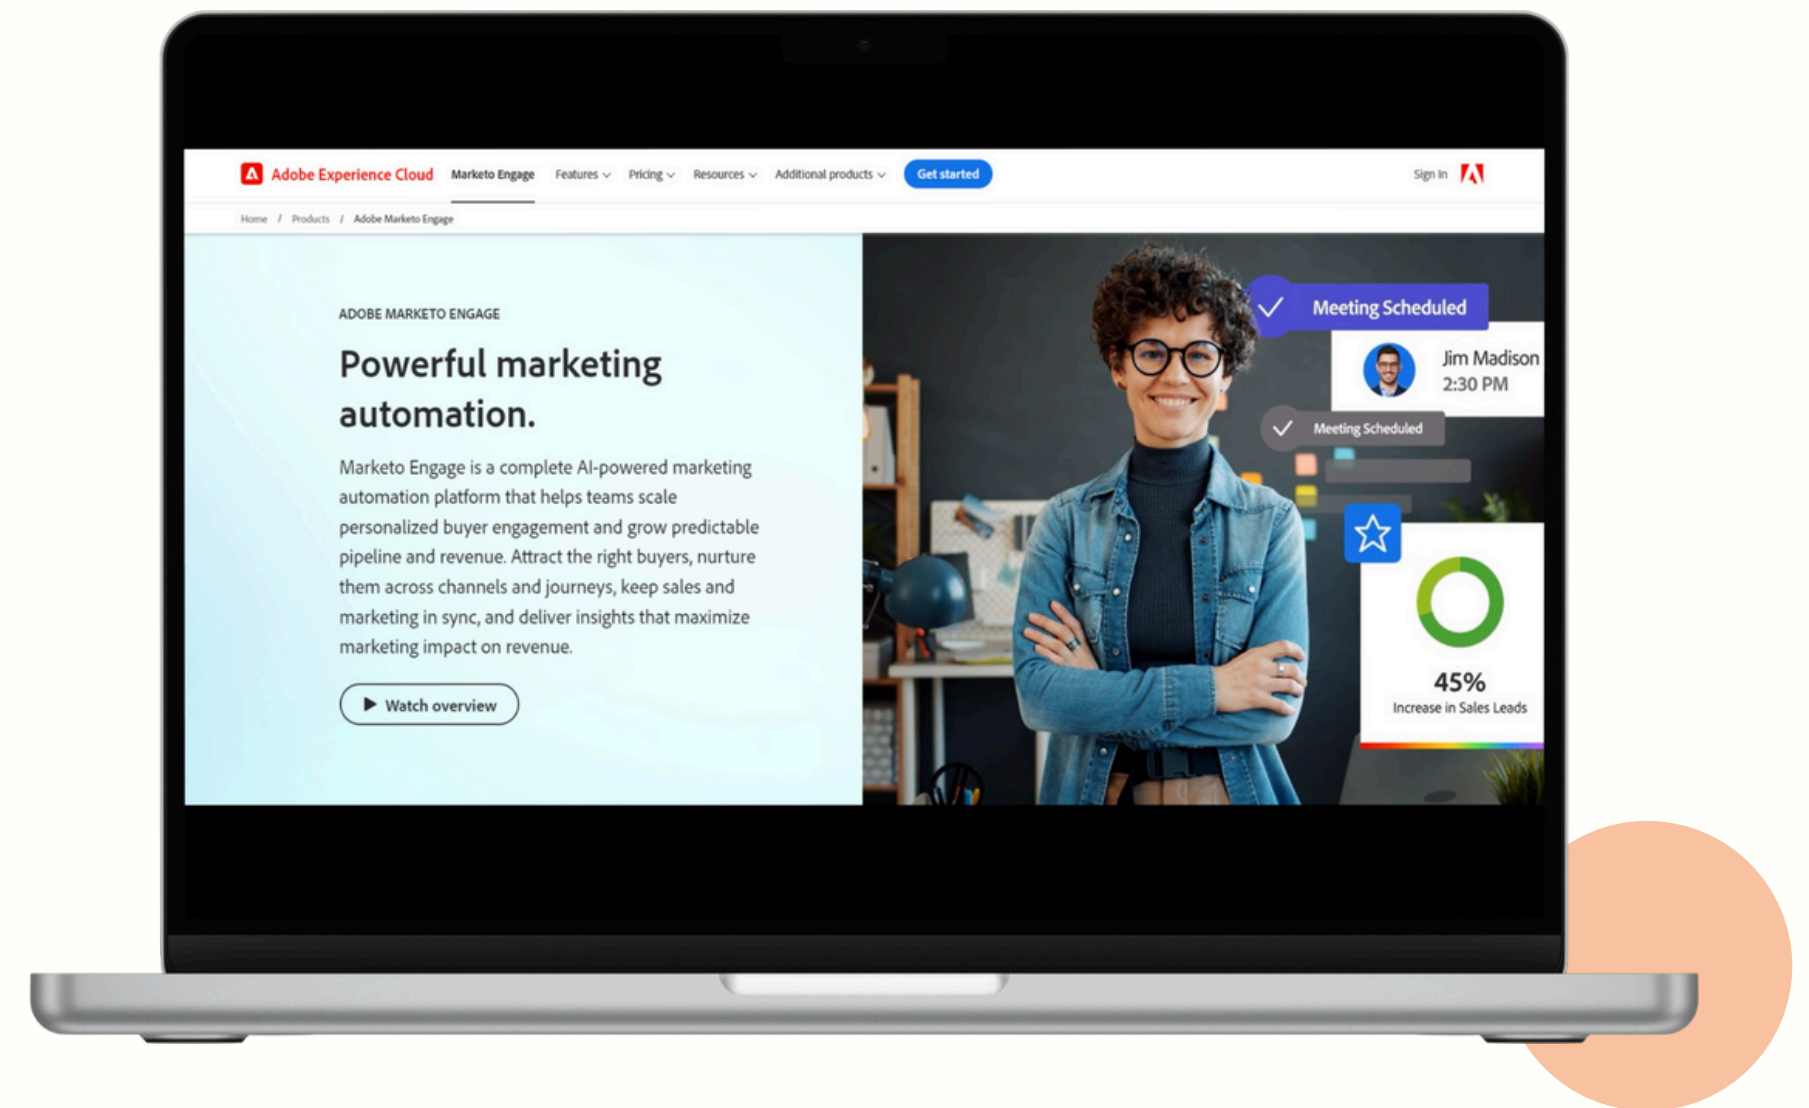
Adobe Experience Cloud Marketo Engage Features Pricing Resources Additional products Get started Sign In

Home / Products / Adobe Marketo Engage

ADOBE MARKETO ENGAGE

Powerful marketing automation.

Marketo Engage is a complete AI-powered marketing automation platform that helps teams scale personalized buyer engagement and grow predictable pipeline and revenue. Attract the right buyers, nurture them across channels and journeys, keep sales and marketing in sync, and deliver insights that maximize marketing impact on revenue.

Watch overview

Meeting Scheduled

Jim Madison
2:30 PM

Meeting Scheduled

45%
Increase in Sales Leads